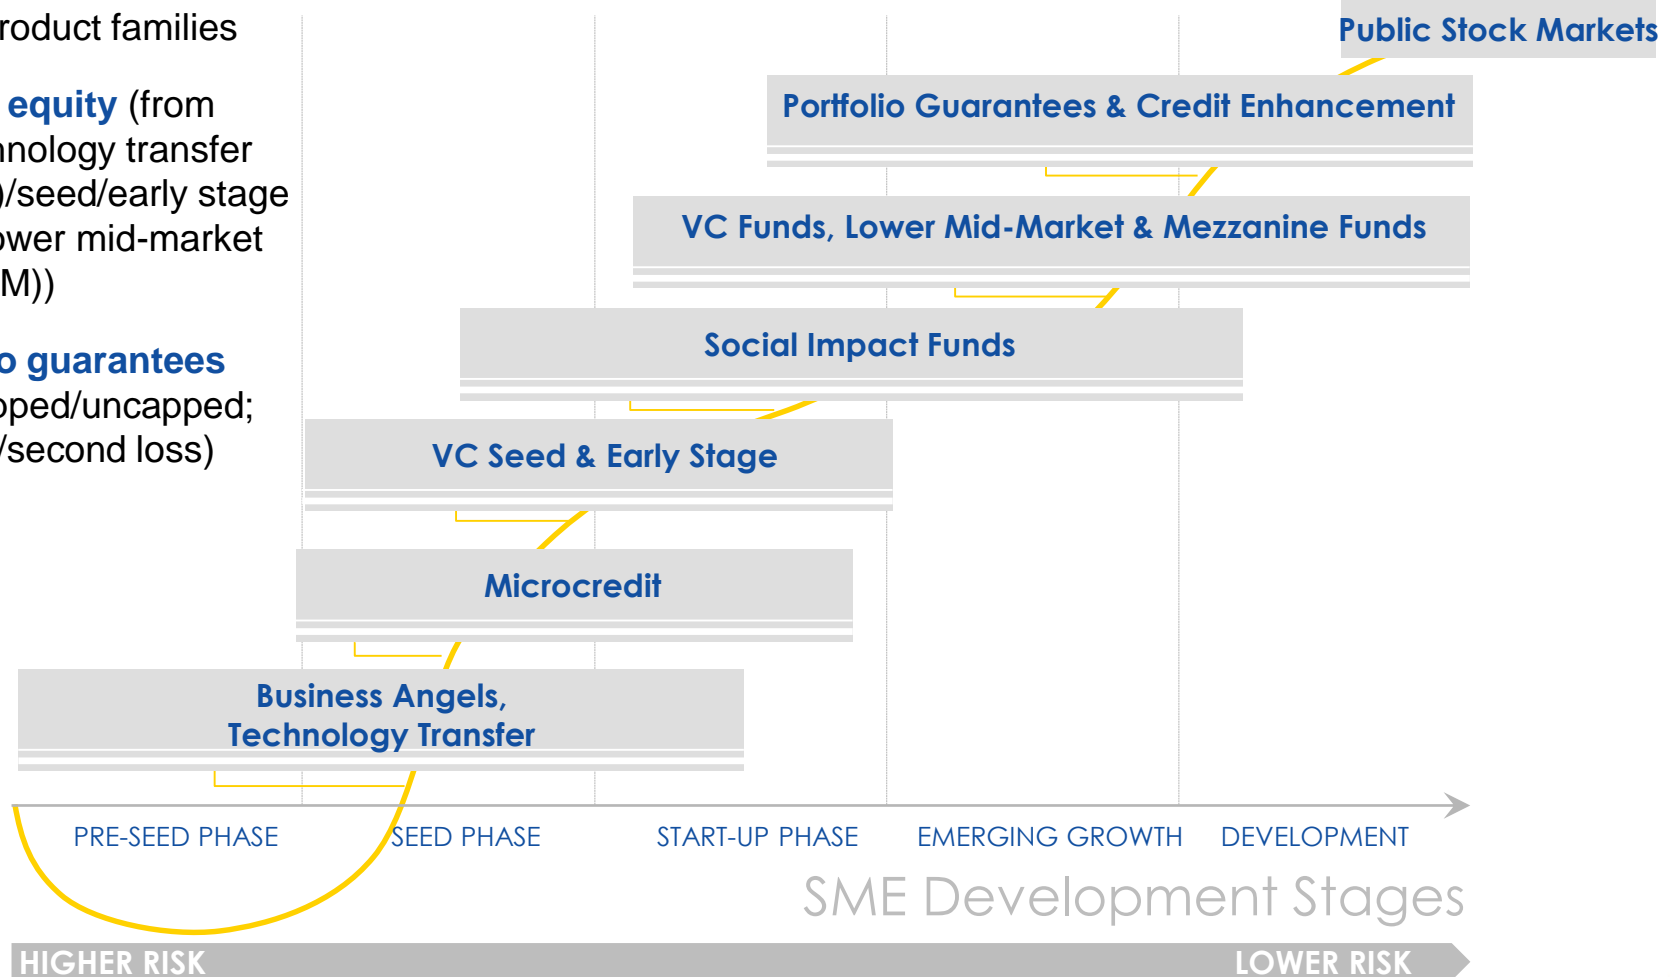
roduct families

equity (from nology transfer )/seed/early stage ower mid-market M))

o guarantees pped/uncapped; /second loss)

Public Stock Markets

Portfolio Guarantees & Credit Enhancement

VC Funds, Lower Mid-Market & Mezzanine Funds

Social Impact Funds

VC Seed & Early Stage

Microcredit

Business Angels,
Technology Transfer

PRE-SEED PHASE

SEED PHASE

START-UP PHASE

EMERGING GROWTH

DEVELOPMENT

SME Development Stages

HIGHER RISK

LOWER RISK